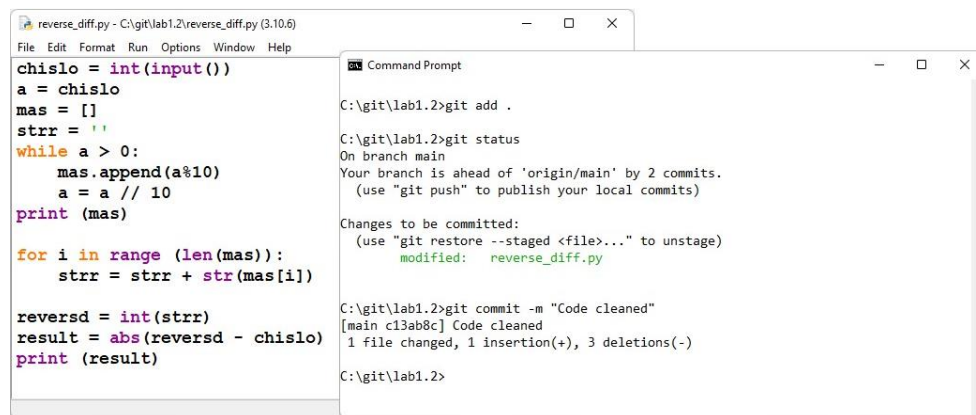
reverse_diff.py - C:\git\lab1.2\reverse_diff.py (3.10.6)

File Edit Format Run Options Window Help

chislo = int(input())
a = chislo
mas = []
strr = ''
while a > 0:
    mas.append(a%10)
    a = a // 10
print (mas)

for i in range (len(mas)):
    strr = strr + str(mas[i])

reversd = int(strr)
result = abs(reversd - chislo)
print (result)

Command Prompt

C:\git\lab1.2>git add .

C:\git\lab1.2>git status
On branch main
Your branch is ahead of 'origin/main' by 2 commits.
  (use "git push" to publish your local commits)

Changes to be committed:
  (use "git restore --staged <file>..." to unstage)
        modified:   reverse_diff.py


C:\git\lab1.2>git commit -m "Code cleaned"
[main c13ab8c] Code cleaned
 1 file changed, 1 insertion(+), 3 deletions(-)

C:\git\lab1.2>